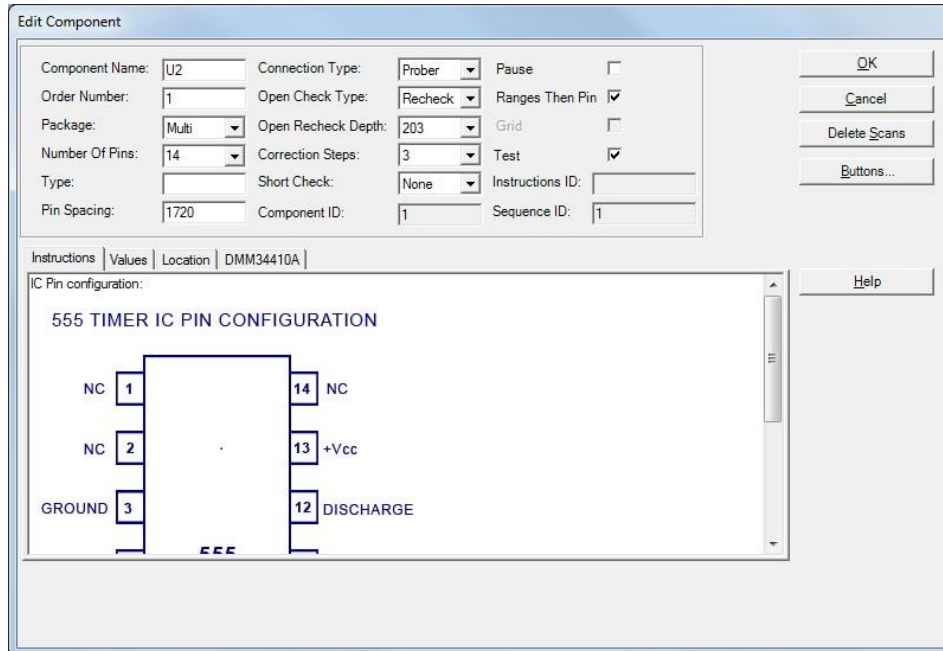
Edit Component

Component Name: U2
Order Number: 1
Package: Multi
Number Of Pins: 14
Type:
Pin Spacing: 1720

Connection Type: Prober
Open Check Type: Recheck
Open Recheck Depth: 203
Correction Steps: 3
Short Check: None
Component ID: 1

Pause
Ranges Then Pin
Grid
Test
Instructions ID:
Sequence ID: 1

OK
Cancel
Delete Scans
Buttons...

Instructions | Values | Location | DMM34410A

Help

IC Pin configuration:

555 TIMER IC PIN CONFIGURATION

NC 1
NC 2
GROUND 3

14 NC
13 +Vcc
12 DISCHARGE

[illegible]